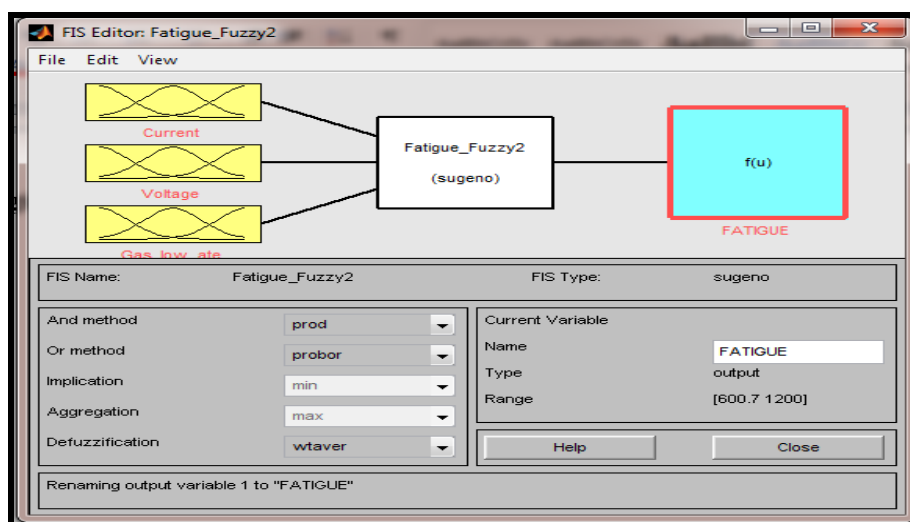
FIS Editor: Fatigue_Fuzzy2

File Edit View

Current

Voltage

Gas low ate

Fatigue_Fuzzy2

(sugeno)

f(u)

FATIGUE

FIS Name: Fatigue_Fuzzy2

FIS Type: sugeno

And method prod

Or method probor

Implication min

Aggregation max

Defuzzification wtaver

Current Variable

Name FATIGUE

Type output

Range [600.7 1200]

Help

Close

Renaming output variable 1 to "FATIGUE"